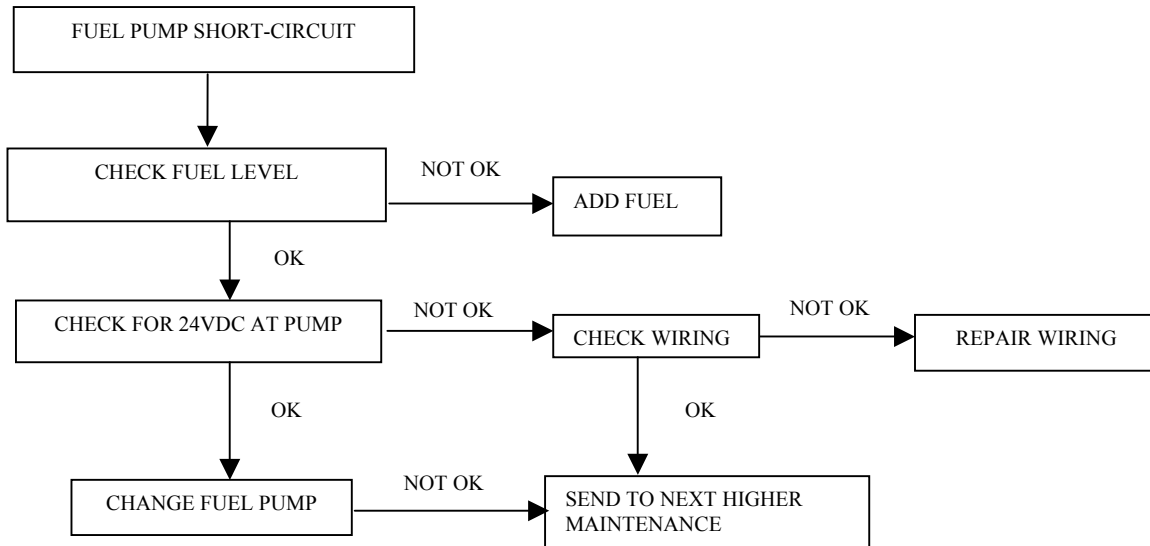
FUEL PUMP SHORT-CIRCUIT

CHECK FUEL LEVEL

NOT OK

ADD FUEL

OK

CHECK FOR 24VDC AT PUMP

NOT OK

CHECK WIRING

NOT OK

REPAIR WIRING

OK

OK

CHANGE FUEL PUMP

NOT OK

SEND TO NEXT HIGHER MAINTENANCE